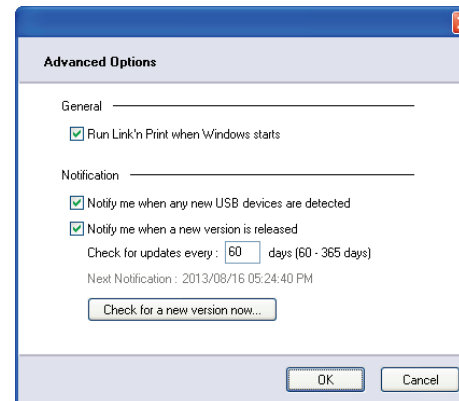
Advanced Options

General

Run Link'n Print when Windows starts

Notification

Notify me when any new USB devices are detected

Notify me when a new version is released

Check for updates every : 60 days (60 - 365 days)

Next Notification : 2013/08/16 05:24:40 PM

Check for a new version now...

OK

Cancel